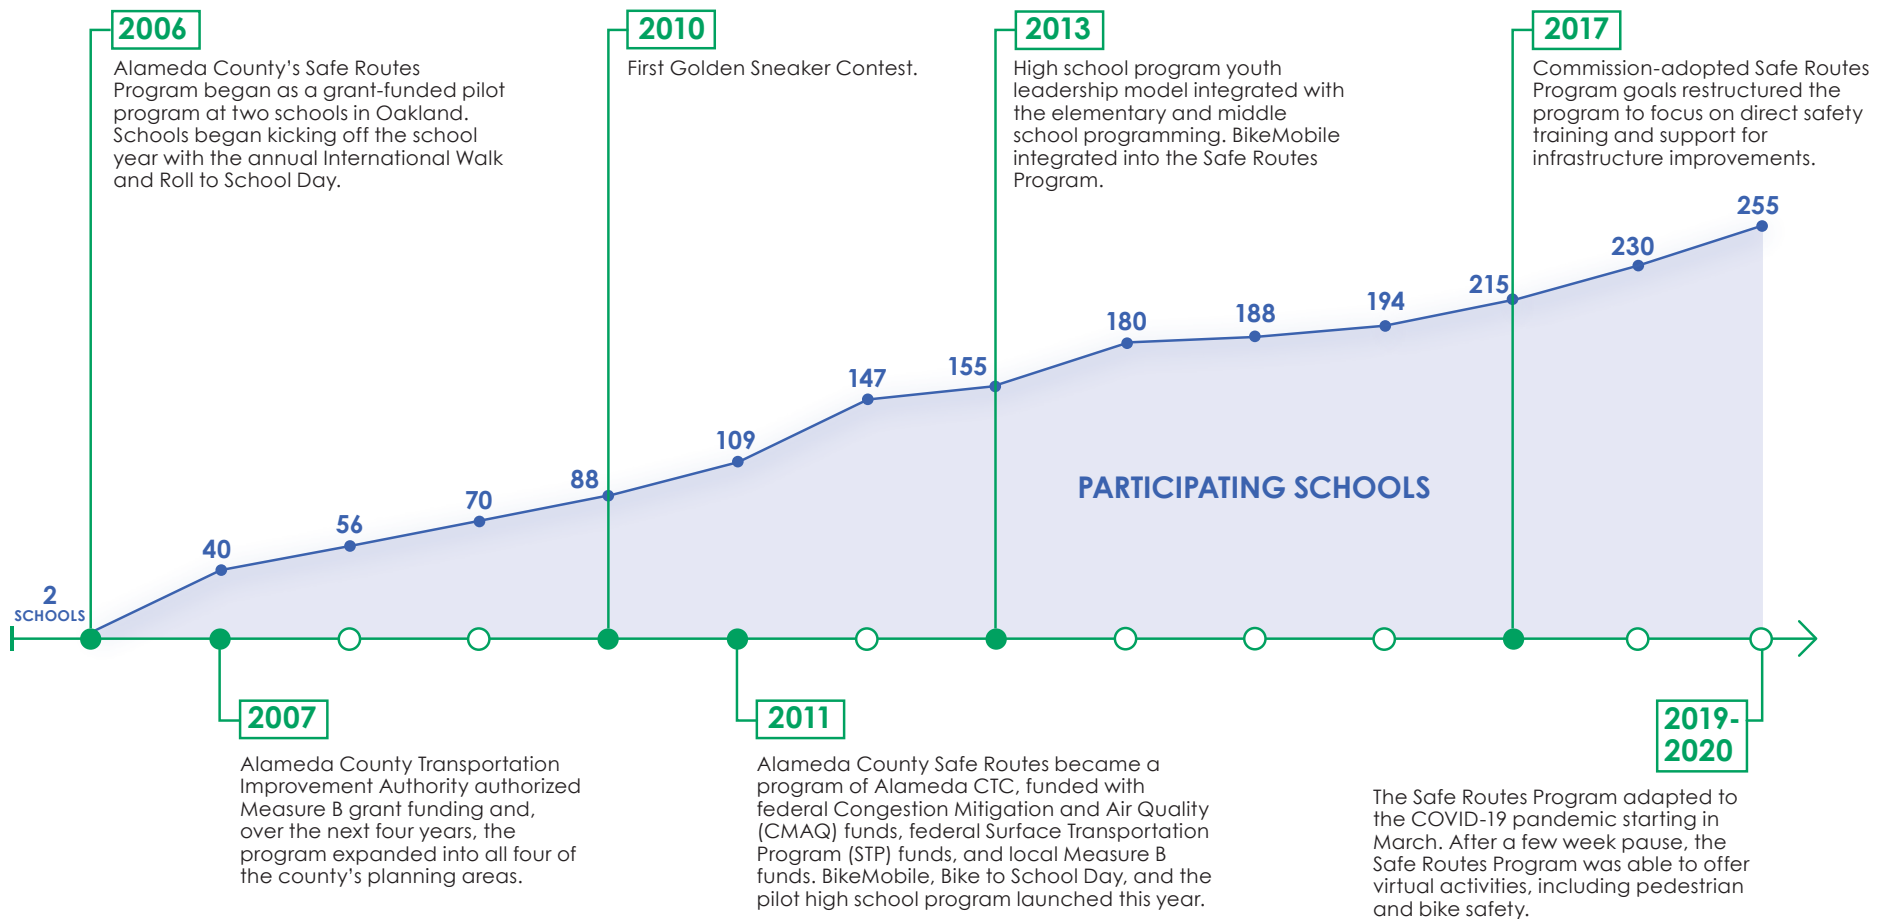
2006

Alameda County's Safe Routes Program began as a grant-funded pilot program at two schools in Oakland. Schools began kicking off the school year with the annual International Walk and Roll to School Day.

2010

First Golden Sneaker Contest.

2013

High school program youth leadership model integrated with the elementary and middle school programming. BikeMobile integrated into the Safe Routes Program.

2017

Commission-adopted Safe Routes Program goals restructured the program to focus on direct safety training and support for infrastructure improvements.

2 SCHOOLS

40

56

70

88

109

147

155

180

188

194

215

230

255

PARTICIPATING SCHOOLS

2007

Alameda County Transportation Improvement Authority authorized Measure B grant funding and, over the next four years, the program expanded into all four of the county's planning areas.

2011

Alameda County Safe Routes became a program of Alameda CTC, funded with federal Congestion Mitigation and Air Quality (CMAQ) funds, federal Surface Transportation Program (STP) funds, and local Measure B funds. BikeMobile, Bike to School Day, and the pilot high school program launched this year.

2019-2020

The Safe Routes Program adapted to the COVID-19 pandemic starting in March. After a few week pause, the Safe Routes Program was able to offer virtual activities, including pedestrian and bike safety.